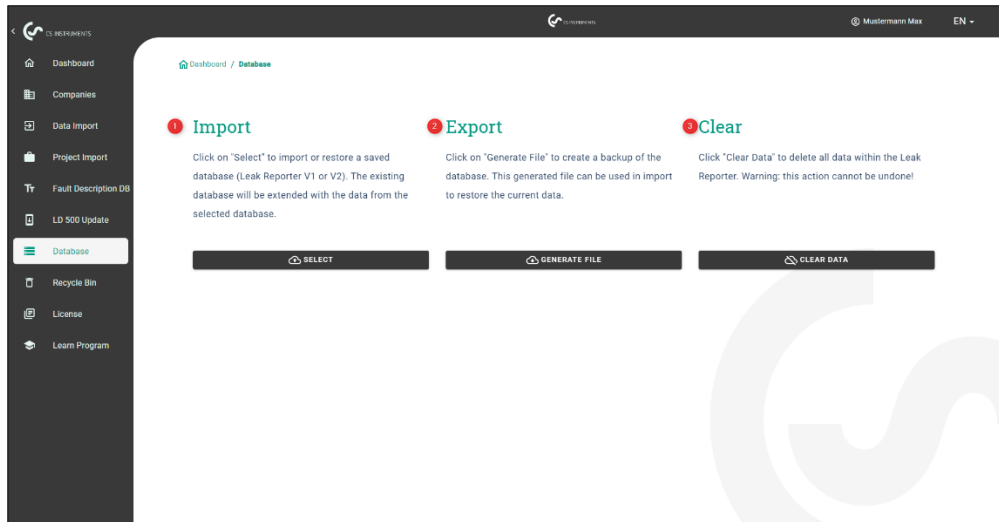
CS INSTRUMENTS

CS INSTRUMENTS

Mustermann Max

EN

Dashboard

Companies

Data Import

Project Import

Fault Description DB

LD 500 Update

Database

Recycle Bin

License

Learn Program

Dashboard / Database

1 Import

Click on "Select" to import or restore a saved database (Leak Reporter V1 or V2). The existing database will be extended with the data from the selected database.

SELECT

2 Export

Click on "Generate File" to create a backup of the database. This generated file can be used in import to restore the current data.

GENERATE FILE

3 Clear

Click "Clear Data" to delete all data within the Leak Reporter. Warning: this action cannot be undone!

CLEAR DATA